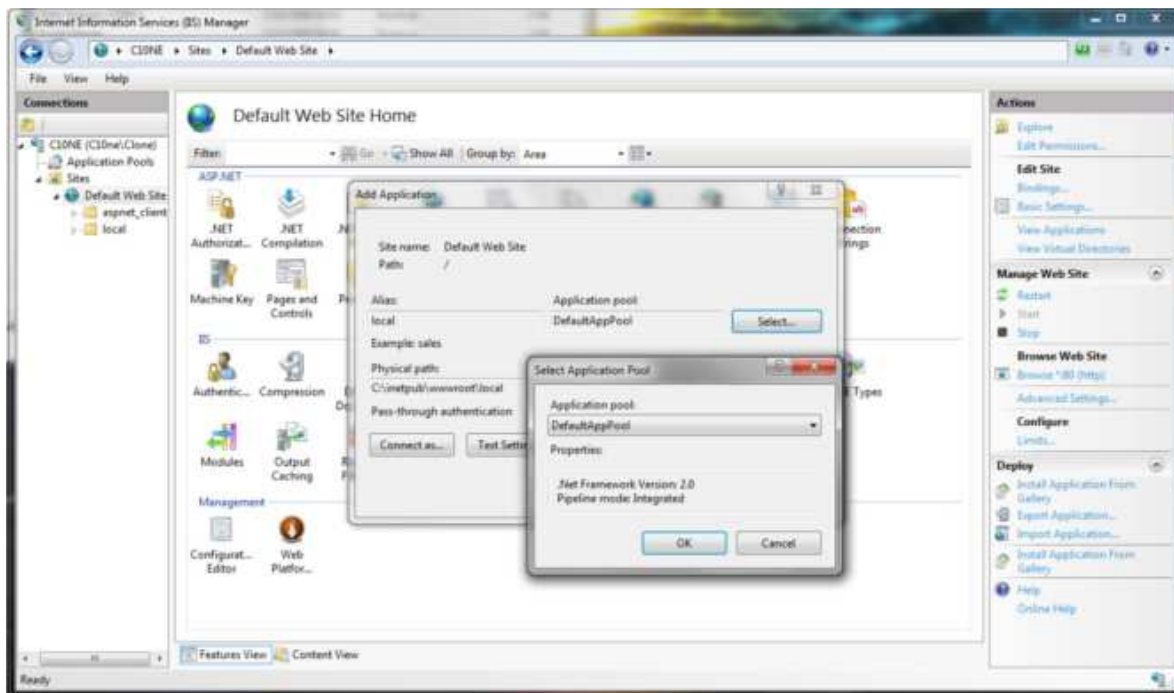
Internet Information Services (IIS) Manager

C1ONE ▸ Sites ▸ Default Web Site ▸

File View Help

Connections

C1ONE (C1One\Clone)
Application Pools
Sites
Default Web Site
aspnet_client
local

Default Web Site Home

Filter: Go Show All Group by: Area

ASP.NET

.NET Authorizat...
.NET Compilation
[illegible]
Machine Key
Pages and Controls
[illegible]
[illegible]nection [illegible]rings

IIS

Authentic...
Compression
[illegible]
Modules
Output Caching
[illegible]
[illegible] Types

Management

Configurat... Editor
Web Platfor...

Add Application

Site name: Default Web Site
Path: /

Alias:
local
Example: sales

Application pool:
DefaultAppPool
Select...

Physical path:
C:\inetpub\wwwroot\local

Pass-through authentication

Connect as...
Test Setti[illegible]

Select Application Pool

Application pool:
DefaultAppPool

Properties:

.Net Framework Version: 2.0
Pipeline mode: Integrated

OK
Cancel

Features View
Content View

Actions

Explore
Edit Permissions...

Edit Site
Bindings...
Basic Settings...
View Applications
View Virtual Directories

Manage Web Site
Restart
Start
Stop

Browse Web Site
Browse *:80 (http)
Advanced Settings...

Configure
Limits...

Deploy
Install Application From Gallery
Export Application...
Import Application...
Install Application From Gallery

Help
Online Help

Ready